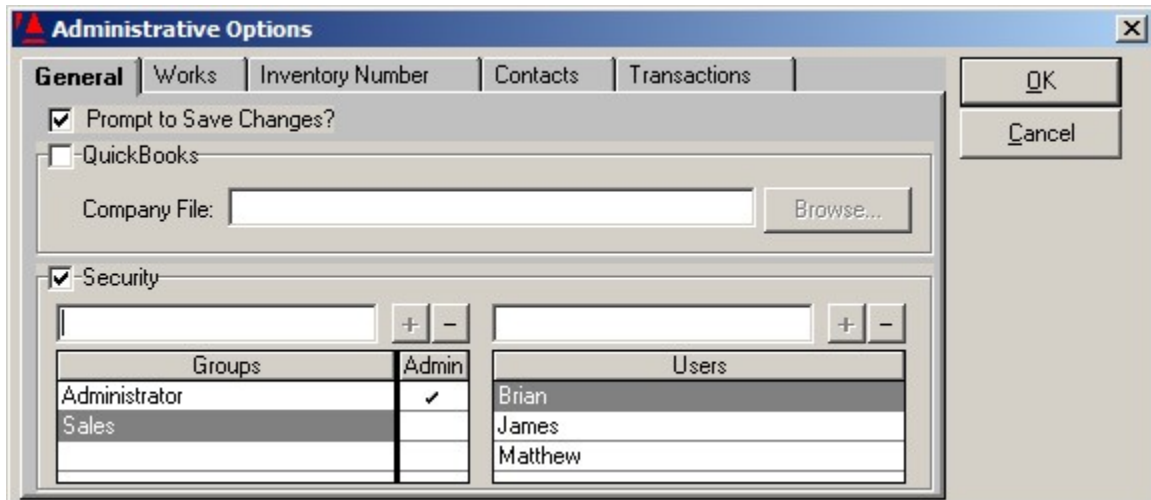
Administrative Options

General | Works | Inventory Number | Contacts | Transactions

OK
Cancel

☑ Prompt to Save Changes?

☐ QuickBooks

Company File: Browse...

☑ Security

+ −

+ −

| Groups | Admin |
|---|---|
| Administrator | ✔ |
| Sales | |

| Users |
|---|
| Brian |
| James |
| Matthew |